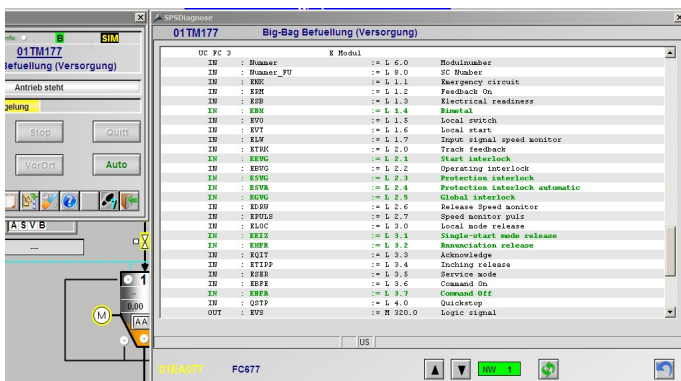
nfo B SIM
01TM177
Befuellung (Versorgung)
Antrieb steht
gelung
Stop
Quitt
VorOrt
Auto
A S V B
---
1
0.00
M
AA

SPSDiagnose
01TM177 Big-Bag Befuellung (Versorgung)

| | | | |
|---|---|---|---|
| UC FC 3 | | E Modul | |
| IN | : Nummer | := L 6.0 | Modulnumber |
| IN | : Nummer_FU | := L 8.0 | SC Number |
| IN | : ENK | := L 1.1 | Emergency circuit |
| IN | : ERM | := L 1.2 | Feedback On |
| IN | : ESB | := L 1.3 | Electrical readiness |
| IN | : EBM | := L 1.4 | Bimetal |
| IN | : EVO | := L 1.5 | Local switch |
| IN | : EVT | := L 1.6 | Local start |
| IN | : ELW | := L 1.7 | Input signal speed monitor |
| IN | : ETRK | := L 2.0 | Track feedback |
| IN | : EEVG | := L 2.1 | Start interlock |
| IN | : EBVG | := L 2.2 | Operating interlock |
| IN | : ESVG | := L 2.3 | Protection interlock |
| IN | : ESVA | := L 2.4 | Protection interlock automatic |
| IN | : EGVG | := L 2.5 | Global interlock |
| IN | : EDRW | := L 2.6 | Release Speed monitor |
| IN | : EPULS | := L 2.7 | Speed monitor puls |
| IN | : ELOC | := L 3.0 | Local mode release |
| IN | : EEIZ | := L 3.1 | Single-start mode release |
| IN | : EMFR | := L 3.2 | Annunciation release |
| IN | : EQIT | := L 3.3 | Acknowledge |
| IN | : ETIPP | := L 3.4 | Inching release |
| IN | : ESER | := L 3.5 | Service mode |
| IN | : EBFE | := L 3.6 | Command On |
| IN | : EBFA | := L 3.7 | Command Off |
| IN | : QSTP | := L 4.0 | Quickstop |
| OUT | : EVS | := M 320.0 | Logic signal |

US
01EA077 FC677
NW 1